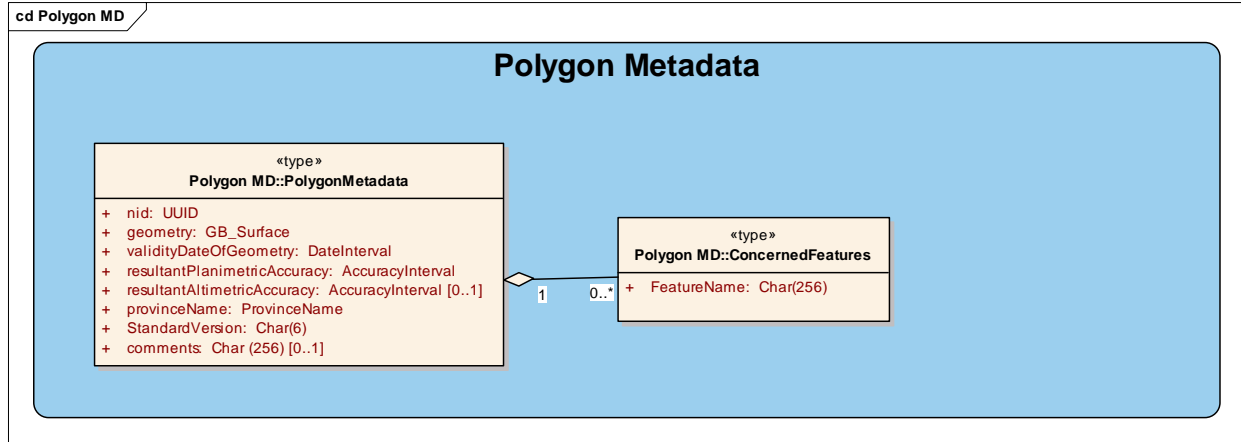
cd Polygon MD

Polygon Metadata

«type»
Polygon MD::PolygonMetadata

+ nid: UUID
+ geometry: GB_Surface
+ validityDateOfGeometry: DateInterval
+ resultantPlanimetricAccuracy: AccuracyInterval
+ resultantAltimetricAccuracy: AccuracyInterval [0..1]
+ provinceName: ProvinceName
+ StandardVersion: Char(6)
+ comments: Char (256) [0..1]

1

0..*

«type»
Polygon MD::ConcernedFeatures

+ FeatureName: Char(256)